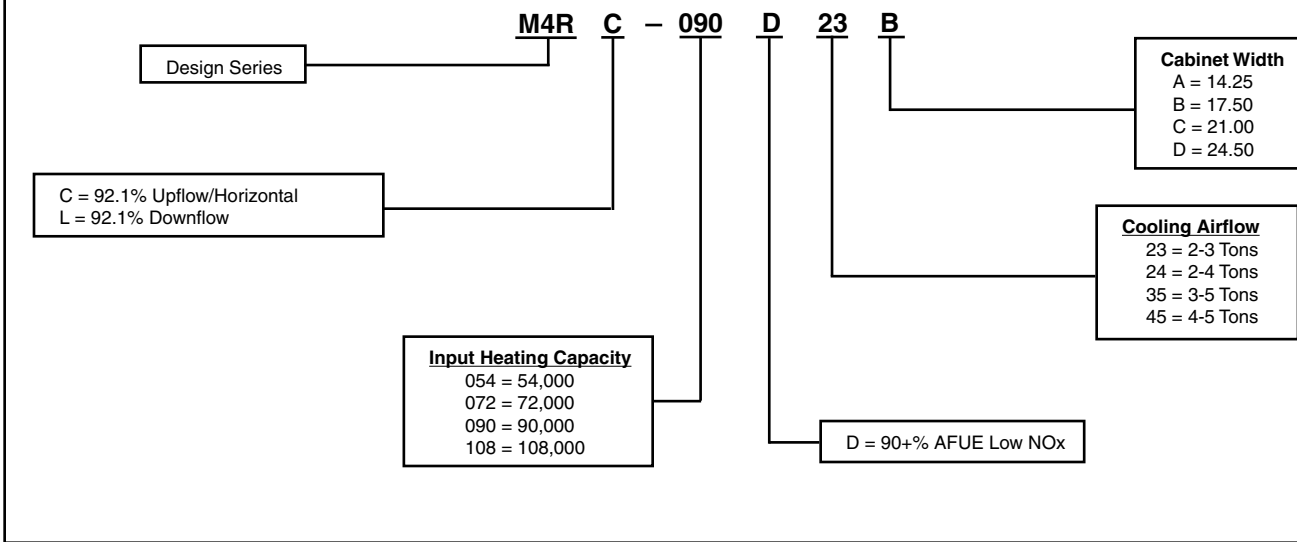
M4R C – 090 D 23 B

Design Series

Cabinet Width
A = 14.25
B = 17.50
C = 21.00
D = 24.50

C = 92.1% Upflow/Horizontal
L = 92.1% Downflow

Cooling Airflow
23 = 2-3 Tons
24 = 2-4 Tons
35 = 3-5 Tons
45 = 4-5 Tons

Input Heating Capacity
054 = 54,000
072 = 72,000
090 = 90,000
108 = 108,000

D = 90+% AFUE Low NOx